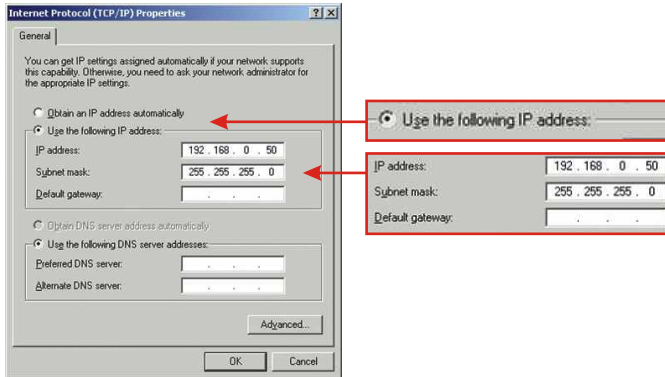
Internet Protocol (TCP/IP) Properties ? X

General

You can get IP settings assigned automatically if your network supports this capability. Otherwise, you need to ask your network administrator for the appropriate IP settings.

Obtain an IP address automatically

Use the following IP address:

IP address: 192 . 168 . 0 . 50

Subnet mask: 255 . 255 . 255 . 0

Default gateway: . . .

Obtain DNS server address automatically

Use the following DNS server addresses:

Preferred DNS server: . . .

Alternate DNS server: . . .

Advanced...

OK Cancel

Use the following IP address:

IP address: 192 . 168 . 0 . 50

Subnet mask: 255 . 255 . 255 . 0

Default gateway: . . .